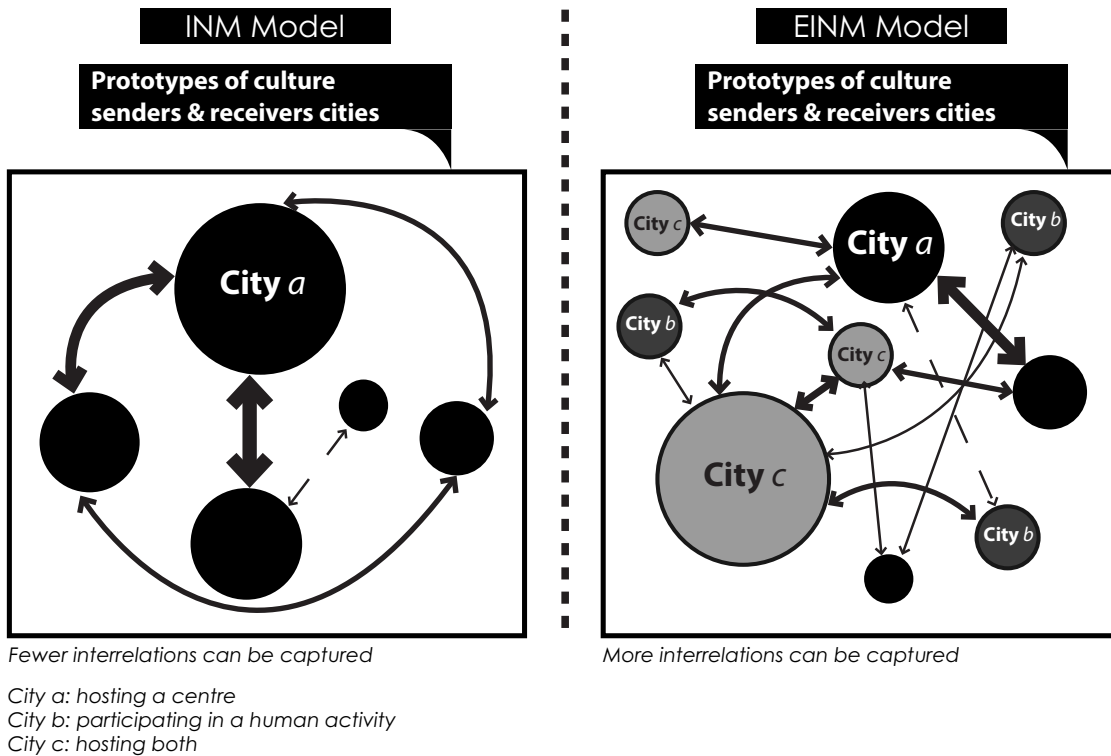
INM Model

Prototypes of culture senders & receivers cities

City *a*

Fewer interrelations can be captured

EINM Model

Prototypes of culture senders & receivers cities

City *c*

City *a*

City *b*

City *b*

City *c*

City *c*

City *b*

More interrelations can be captured

City a: hosting a centre
City b: participating in a human activity
City c: hosting both